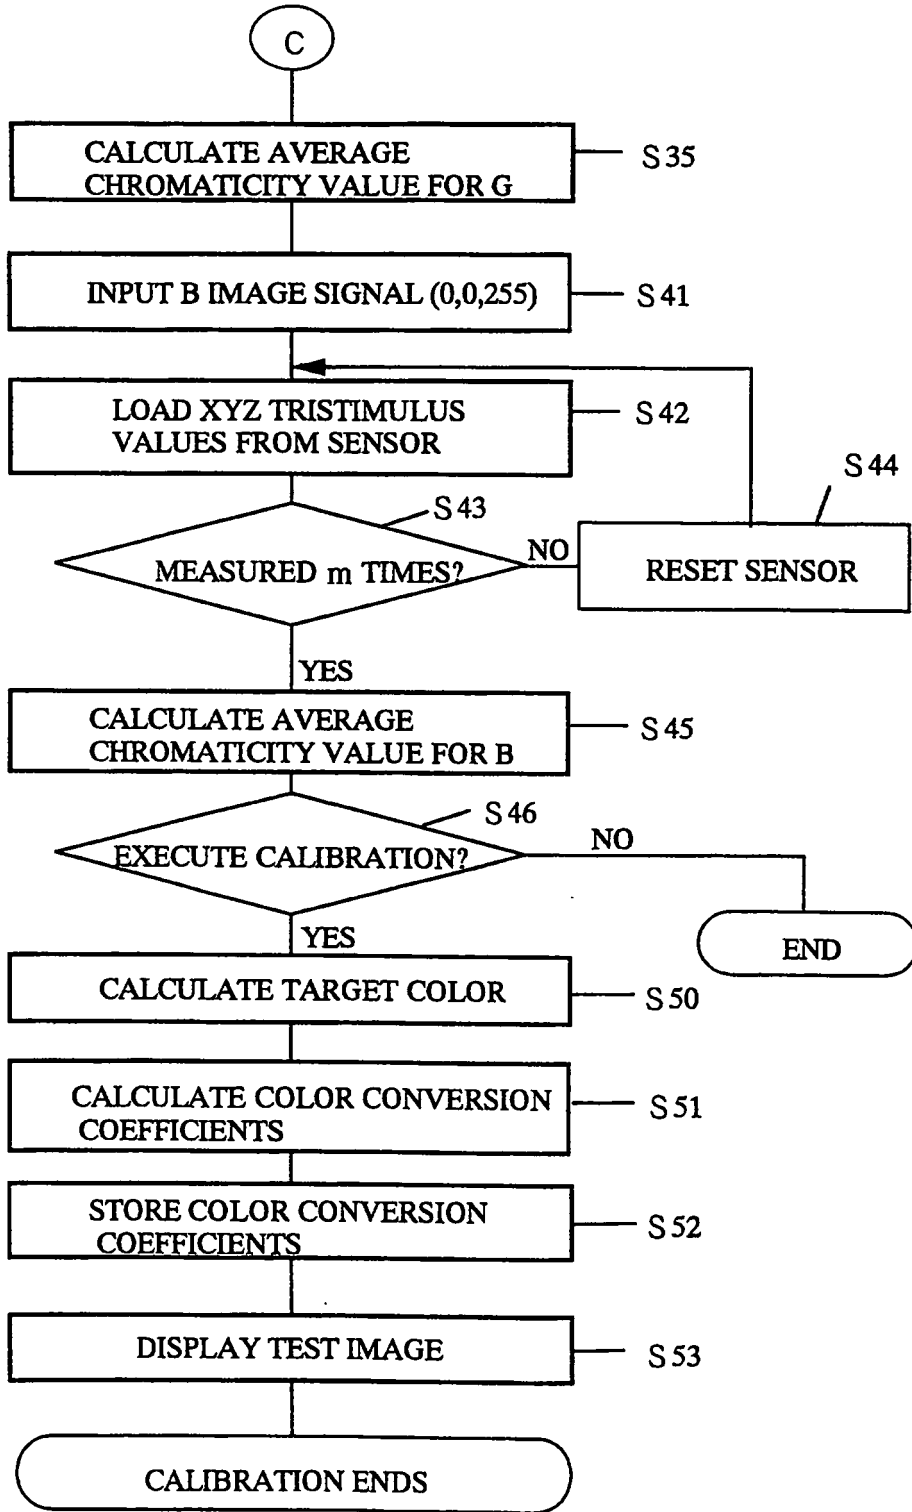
C

CALCULATE AVERAGE CHROMATICITY VALUE FOR G

S 35

INPUT B IMAGE SIGNAL (0,0,255)

S 41

LOAD XYZ TRISTIMULUS VALUES FROM SENSOR

S 42

S 43

MEASURED m TIMES?

NO

RESET SENSOR

S 44

YES

CALCULATE AVERAGE CHROMATICITY VALUE FOR B

S 45

S 46

EXECUTE CALIBRATION?

NO

END

YES

CALCULATE TARGET COLOR

S 50

CALCULATE COLOR CONVERSION COEFFICIENTS

S 51

STORE COLOR CONVERSION COEFFICIENTS

S 52

DISPLAY TEST IMAGE

S 53

CALIBRATION ENDS